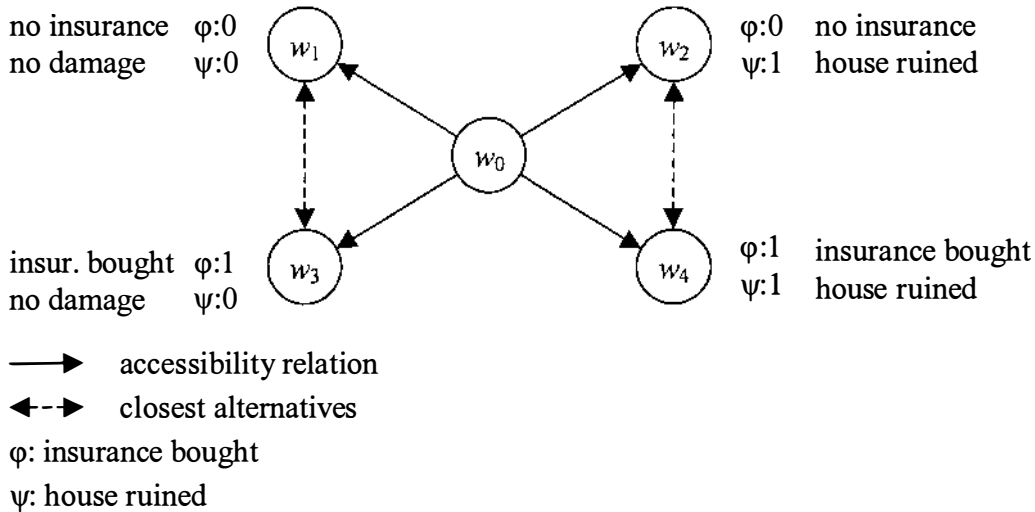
no insurance φ:0
no damage ψ:0

$w_1$

$w_2$

φ:0 no insurance
ψ:1 house ruined

$w_0$

insur. bought φ:1
no damage ψ:0

$w_3$

$w_4$

φ:1 insurance bought
ψ:1 house ruined

accessibility relation
closest alternatives
φ: insurance bought
ψ: house ruined